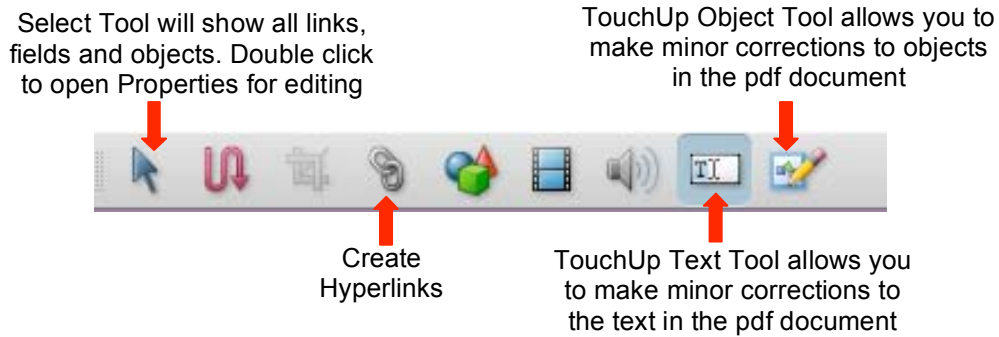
Select Tool will show all links, fields and objects. Double click to open Properties for editing

TouchUp Object Tool allows you to make minor corrections to objects in the pdf document

Create Hyperlinks

TouchUp Text Tool allows you to make minor corrections to the text in the pdf document